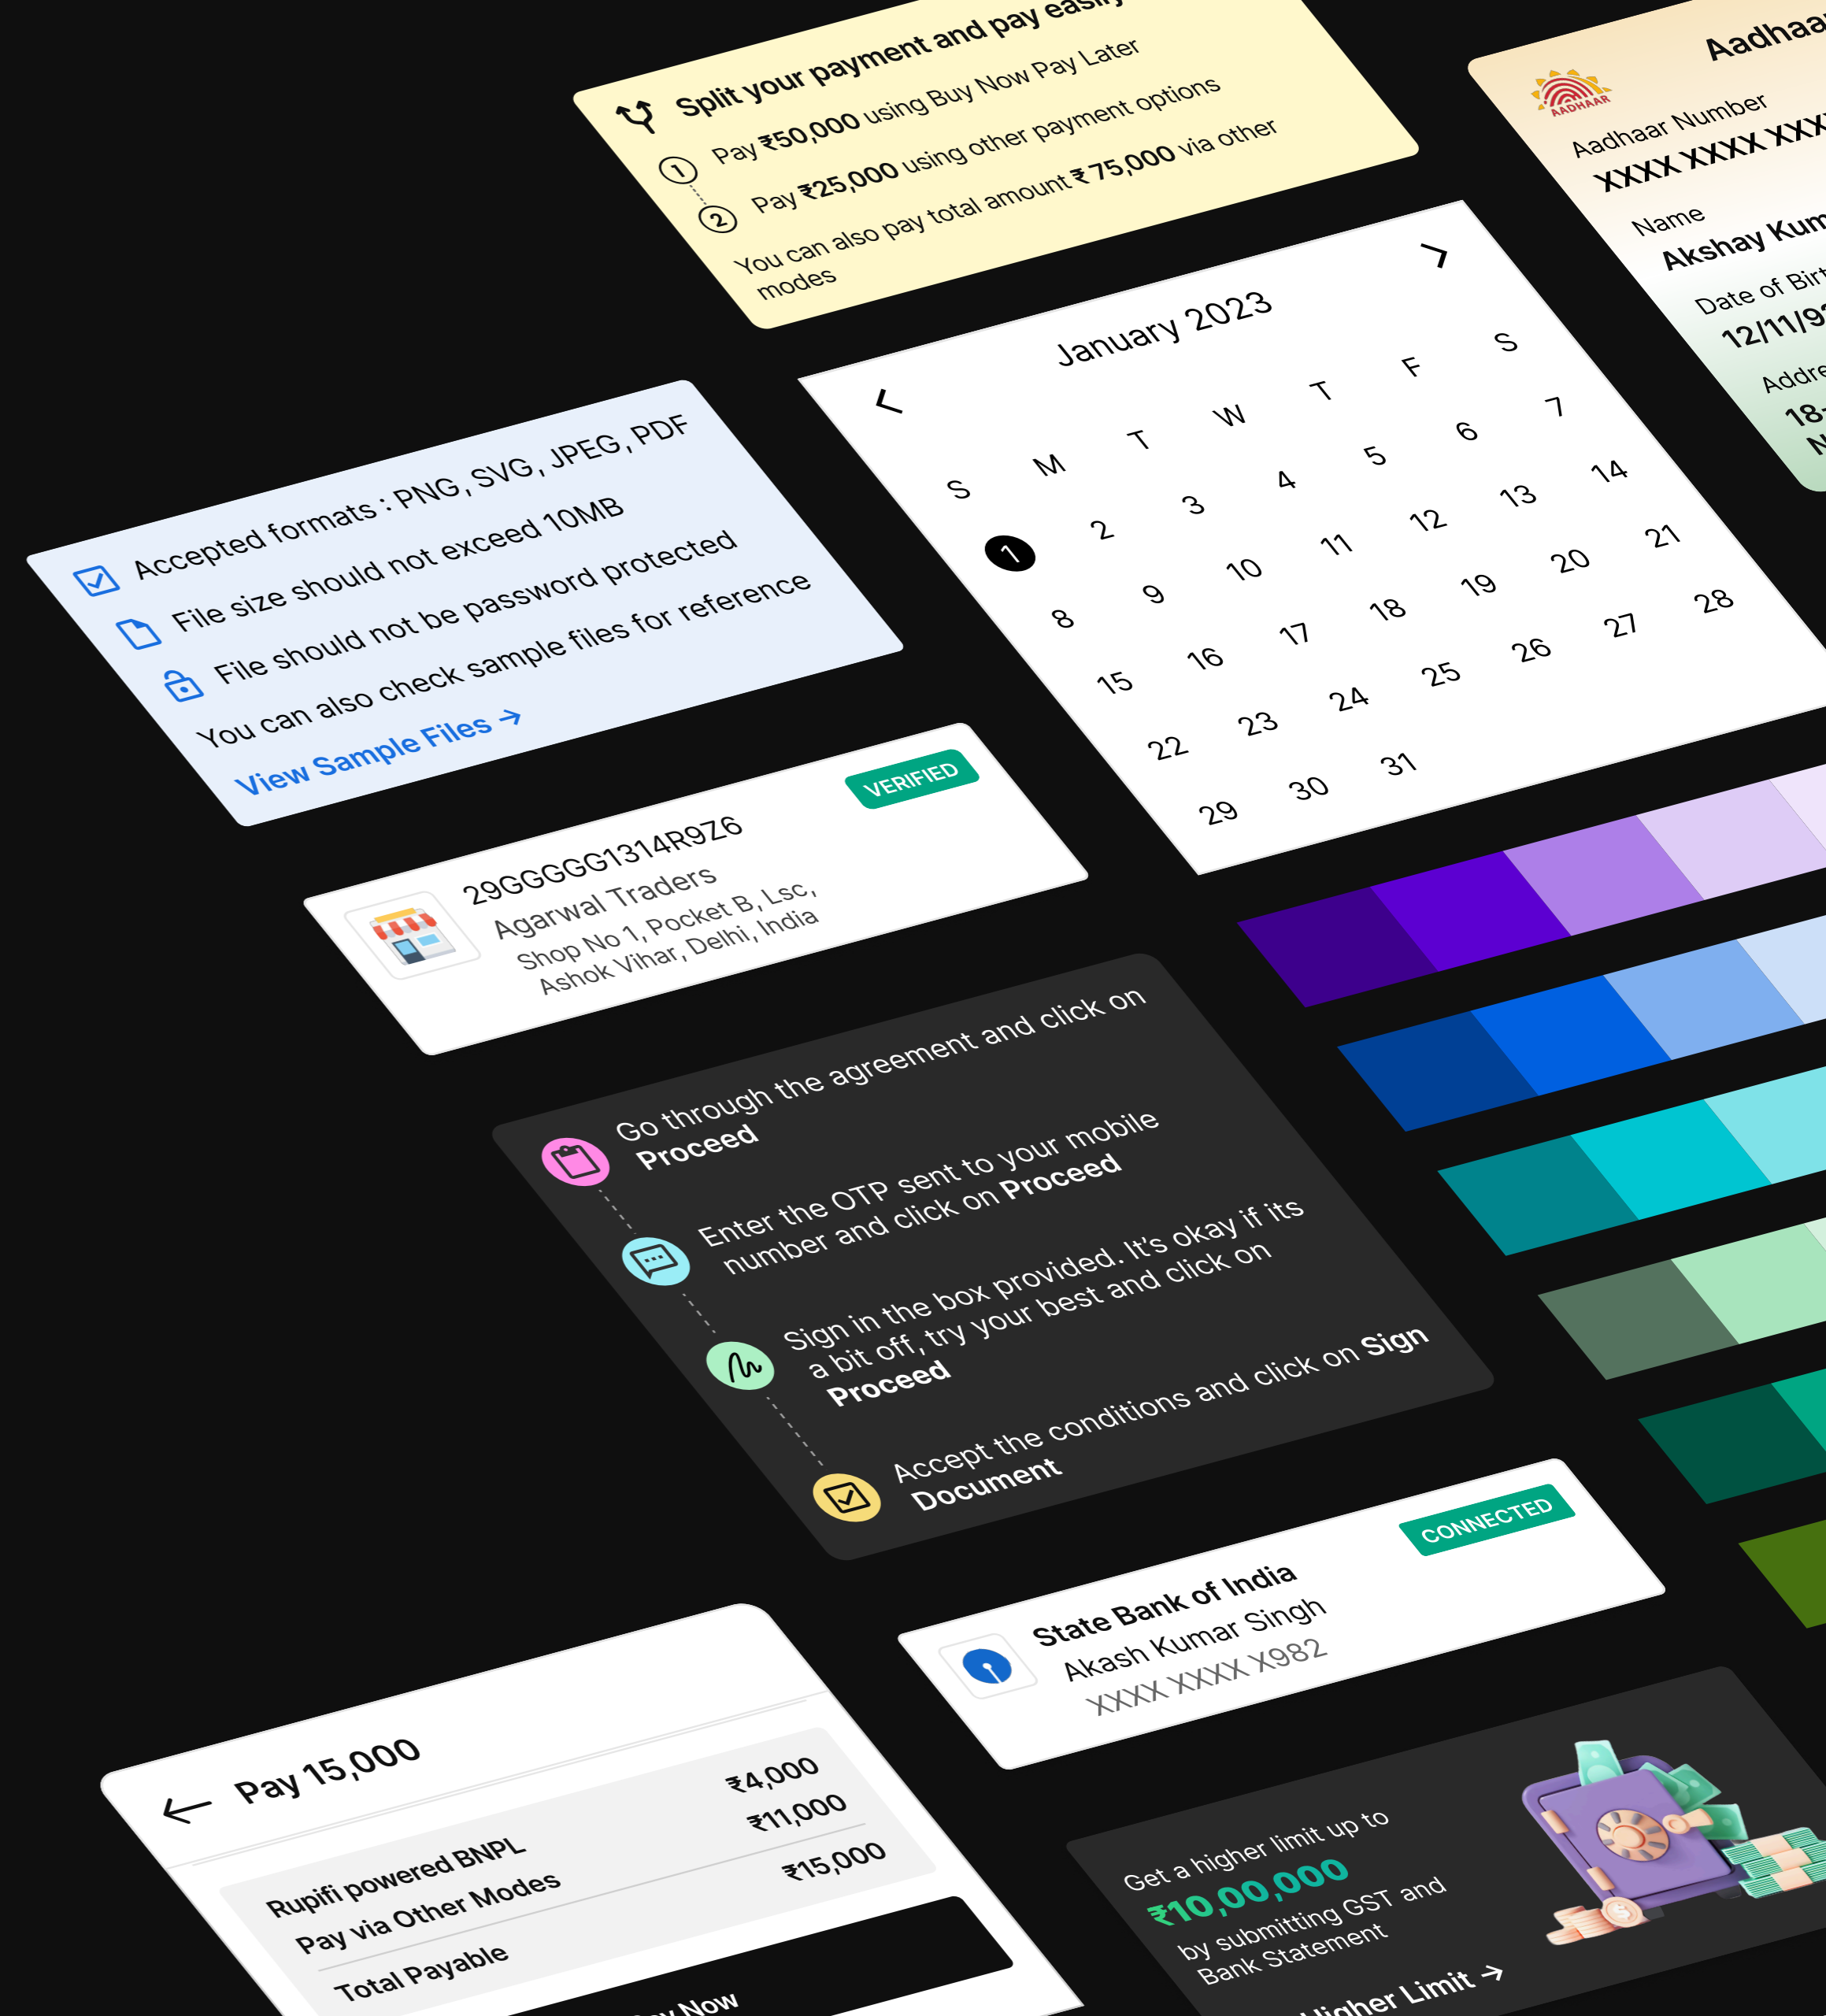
Split your payment and pay easily

1 Pay ₹50,000 using Buy Now Pay Later

2 Pay ₹25,000 using other payment options

You can also pay total amount ₹ 75,000 via other modes

AADHAAR
Aadhaar
Aadhaar Number
XXXX XXXX XXX
Name
Akshay Kum
Date of Birt
12/11/9
Addre
18
N

January 2023

| S | M | T | W | T | F | S |
|---|---|---|---|---|---|---|
| 1 | 2 | 3 | 4 | 5 | 6 | 7 |
| 8 | 9 | 10 | 11 | 12 | 13 | 14 |
| 15 | 16 | 17 | 18 | 19 | 20 | 21 |
| 22 | 23 | 24 | 25 | 26 | 27 | 28 |
| 29 | 30 | 31 | | | | |

Accepted formats : PNG, SVG, JPEG, PDF
File size should not exceed 10MB
File should not be password protected
You can also check sample files for reference
View Sample Files →

VERIFIED
29GGGGG1314R9Z6
Agarwal Traders
Shop No 1, Pocket B, Lsc, Ashok Vihar, Delhi, India

Go through the agreement and click on Proceed

Enter the OTP sent to your mobile number and click on Proceed

Sign in the box provided. It's okay if its a bit off, try your best and click on Proceed

Accept the conditions and click on Sign Document

CONNECTED
State Bank of India
Akash Kumar Singh
XXXX XXXX X982

Pay 15,000
Rupifi powered BNPL ₹4,000
Pay via Other Modes ₹11,000
Total Payable ₹15,000
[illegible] Now

Get a higher limit up to
₹10,00,000
by submitting GST and Bank Statement
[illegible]igher Limit →